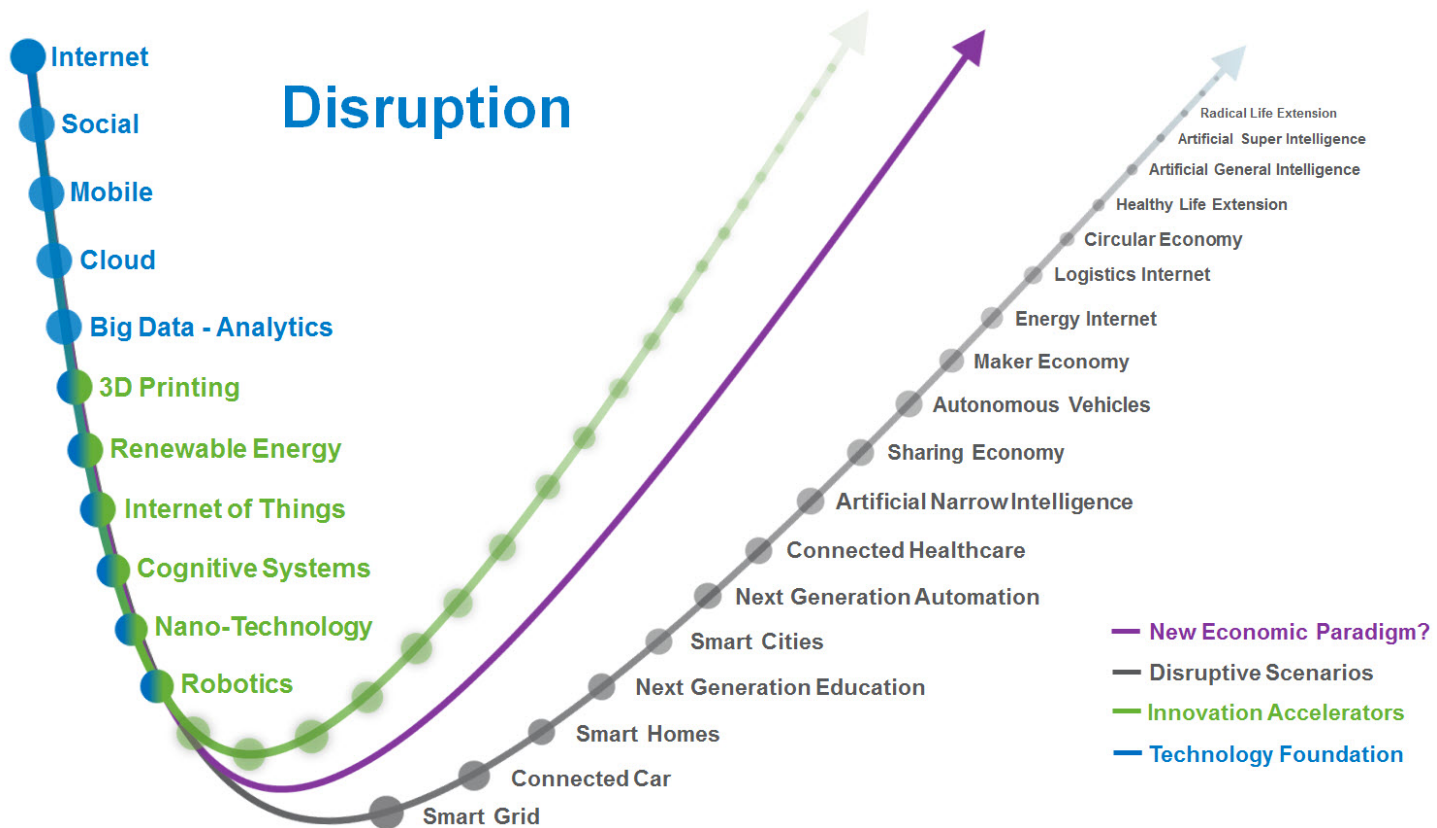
Disruption

Internet
Social
Mobile
Cloud
Big Data - Analytics
3D Printing
Renewable Energy
Internet of Things
Cognitive Systems
Nano-Technology
Robotics

Radical Life Extension
Artificial Super Intelligence
Artificial General Intelligence
Healthy Life Extension
Circular Economy
Logistics Internet
Energy Internet
Maker Economy
Autonomous Vehicles
Sharing Economy
Artificial Narrow Intelligence
Connected Healthcare
Next Generation Automation
Smart Cities
Next Generation Education
Smart Homes
Connected Car
Smart Grid

New Economic Paradigm?
Disruptive Scenarios
Innovation Accelerators
Technology Foundation